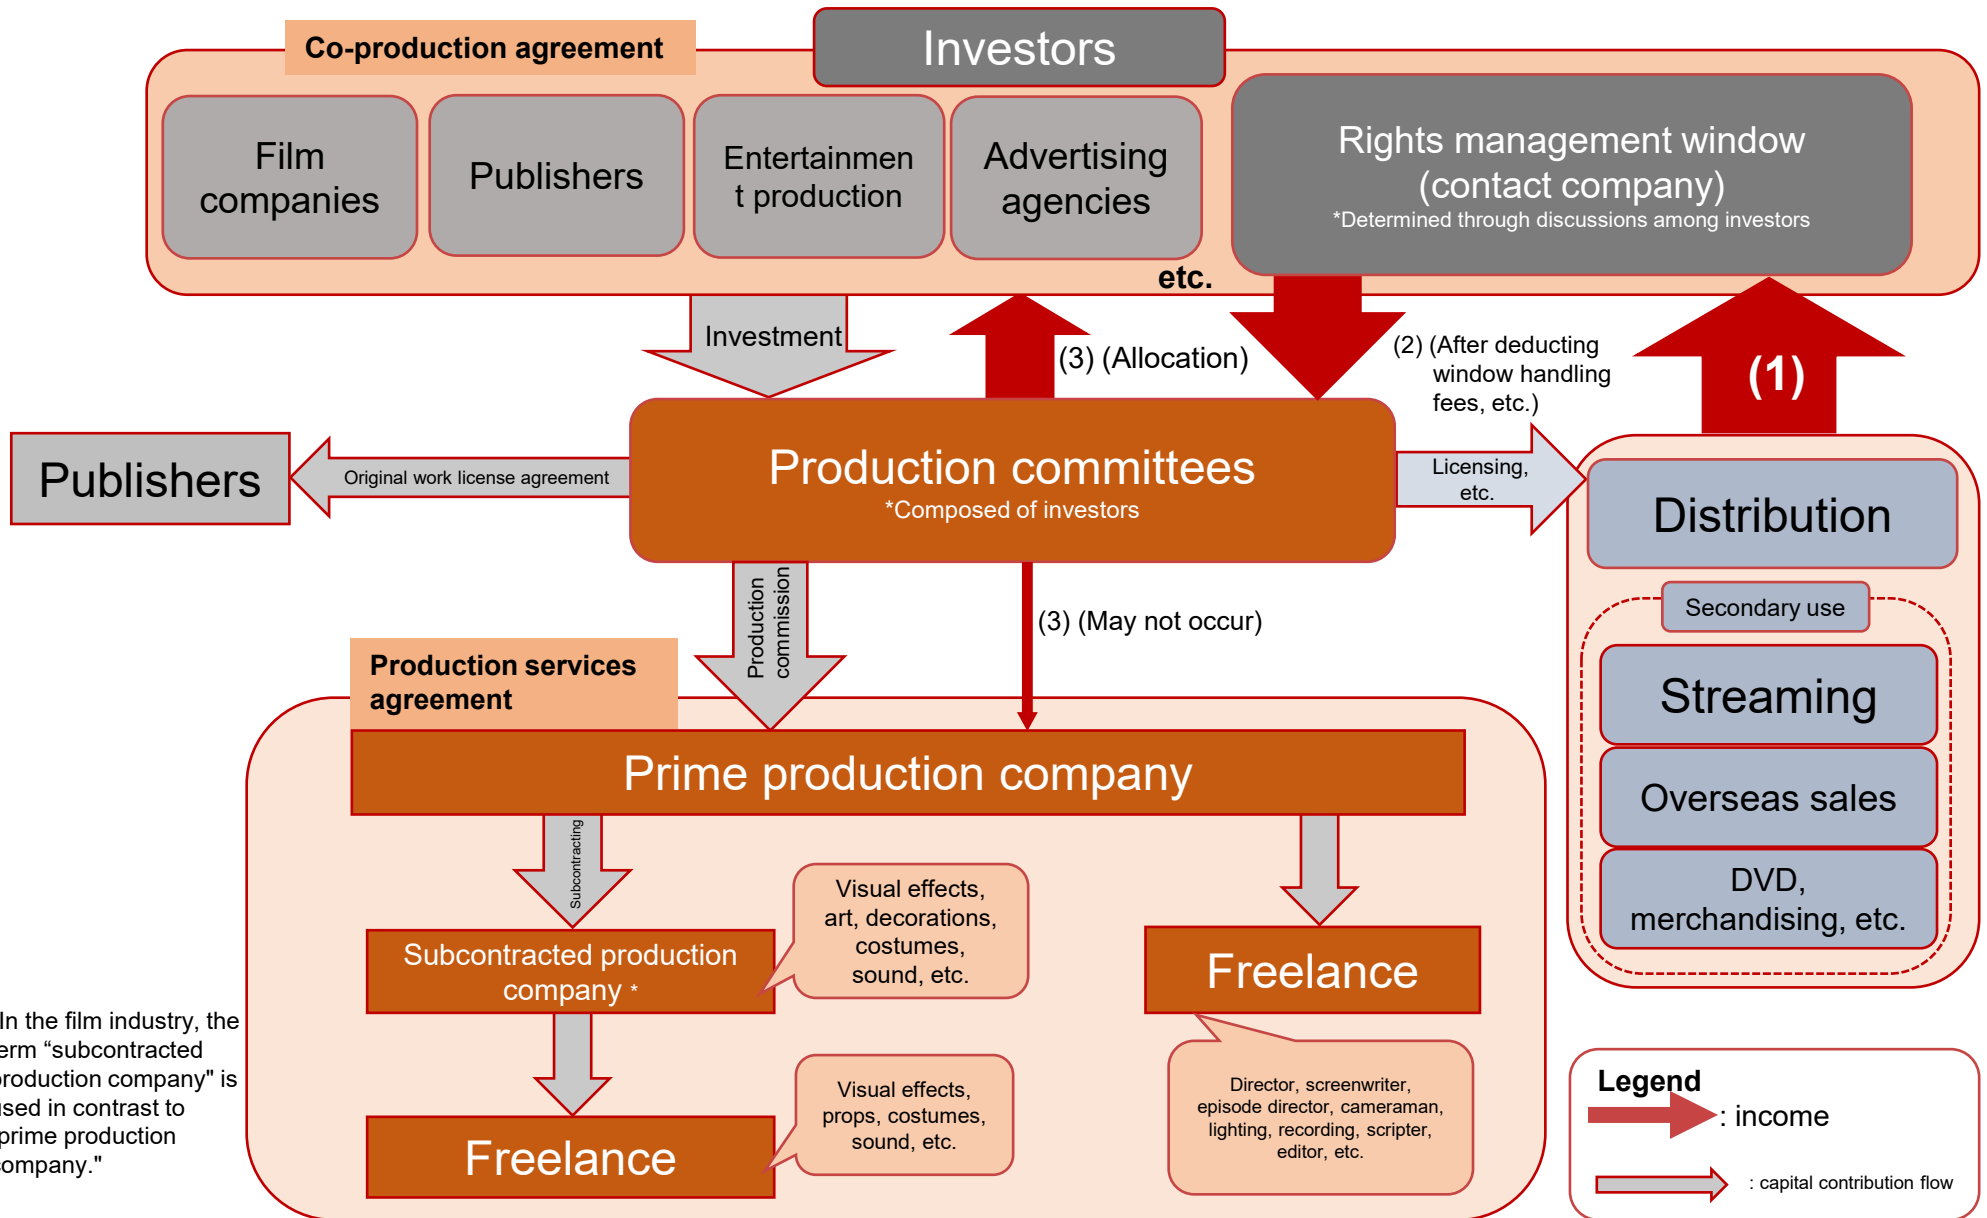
Co-production agreement

Investors

Film companies

Publishers

Entertainment production

Advertising agencies

etc.

Rights management window (contact company)
*Determined through discussions among investors

Investment

(3) (Allocation)

(2) (After deducting window handling fees, etc.)

(1)

Publishers

Original work license agreement

Production committees
*Composed of investors

Licensing, etc.

Distribution

Secondary use

Streaming

Overseas sales

DVD, merchandising, etc.

Production commission

(3) (May not occur)

Production services agreement

Prime production company

Subcontracting

Subcontracted production company *

Visual effects, art, decorations, costumes, sound, etc.

Freelance

Freelance

Visual effects, props, costumes, sound, etc.

Director, screenwriter, episode director, cameraman, lighting, recording, scripter, editor, etc.

n the film industry, the erm “subcontracted production company" is sed in contrast to prime production ompany."

Legend
: income
: capital contribution flow